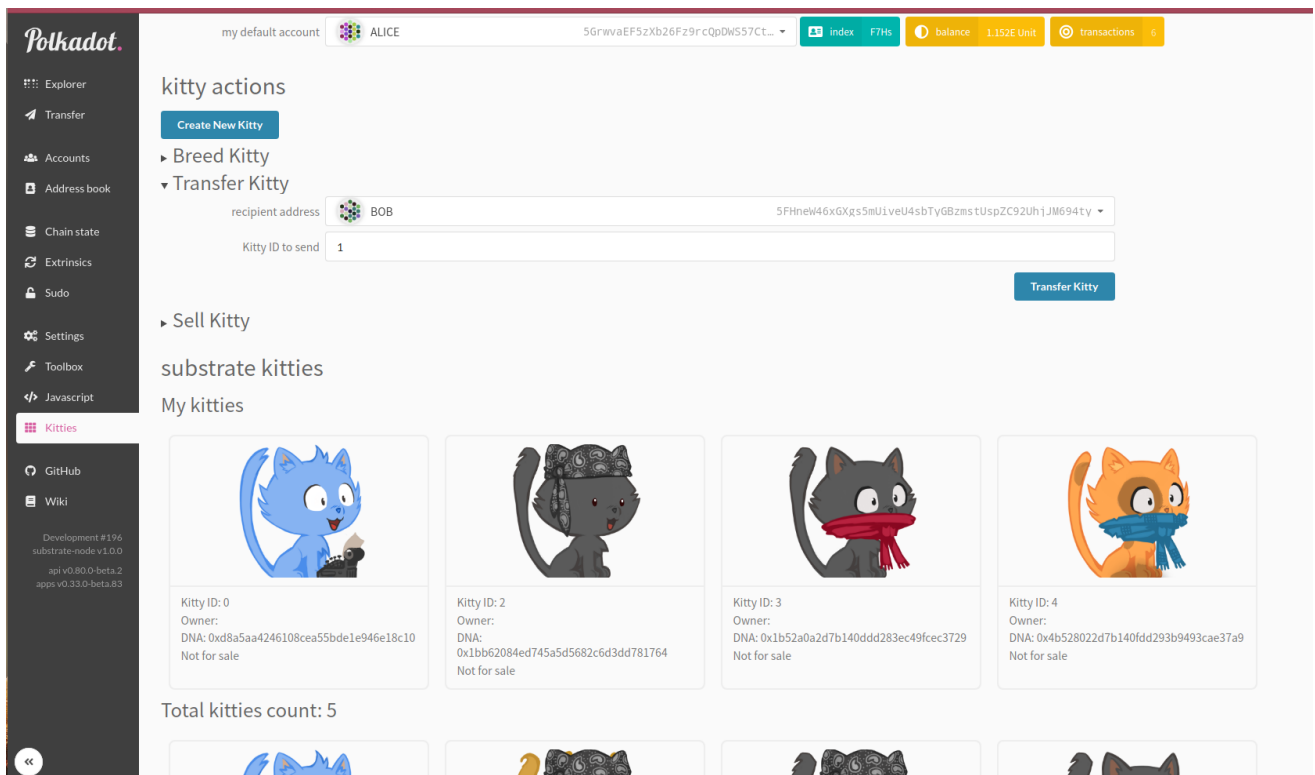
Polkadot.

Explorer
Transfer
Accounts
Address book
Chain state
Extrinsics
Sudo
Settings
Toolbox
Javascript
Kitties
GitHub
Wiki

Development #196
substrate-node v1.0.0
api v0.80.0-beta.2
apps v0.33.0-beta.83

«

my default account ALICE 5GrwvaEF5zXb26Fz9rcQpDWS57Ct... index F7Hs balance 1.152E Unit transactions 6

kitty actions

Create New Kitty

▸ Breed Kitty
▾ Transfer Kitty

recipient address BOB 5FHneW46xGXgs5mUiveU4sbTyGBzmstUspZC92UhjJM694ty

Kitty ID to send 1

Transfer Kitty

▸ Sell Kitty

substrate kitties

My kitties

Kitty ID: 0
Owner:
DNA: 0xd8a5aa4246108cea55bde1e946e18c10
Not for sale

Kitty ID: 2
Owner:
DNA: 0x1bb62084ed745a5d5682c6d3dd781764
Not for sale

Kitty ID: 3
Owner:
DNA: 0x1b52a0a2d7b140ddd283ec49fcec3729
Not for sale

Kitty ID: 4
Owner:
DNA: 0x4b528022d7b140fdd293b9493cae37a9
Not for sale

Total kitties count: 5